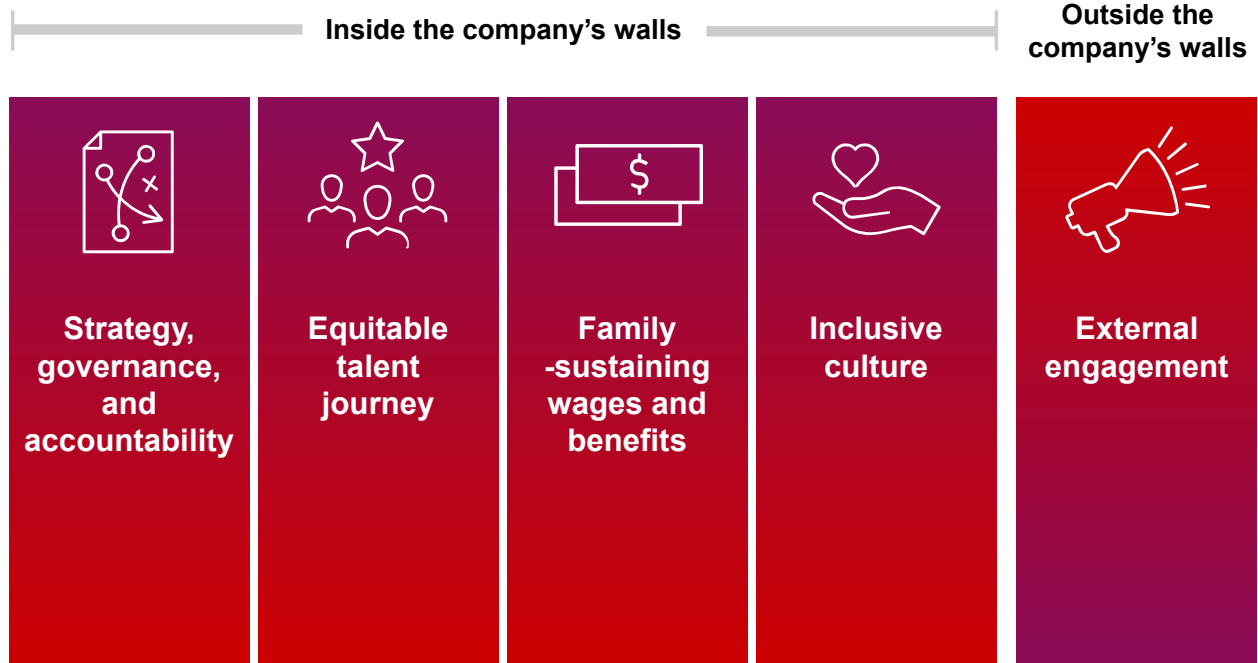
Inside the company's walls

Outside the company's walls

Strategy, governance, and accountability

Equitable talent journey

Family -sustaining wages and benefits

Inclusive culture

External engagement